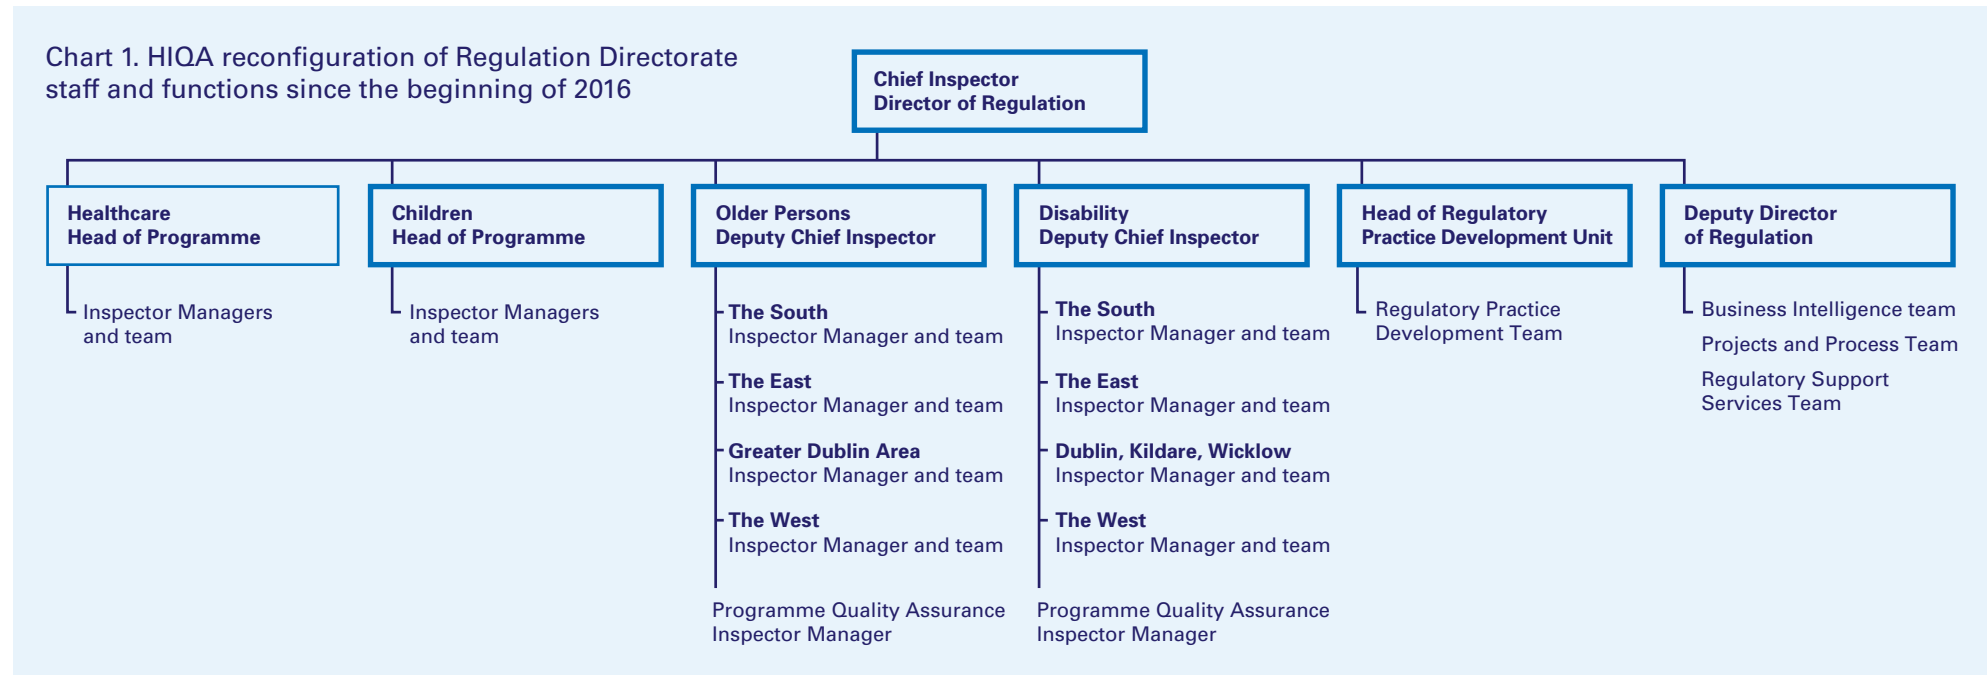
Chart 1. HIQA reconfiguration of Regulation Directorate staff and functions since the beginning of 2016

Chief Inspector
Director of Regulation

Healthcare
Head of Programme

Inspector Managers and team

Children
Head of Programme

Inspector Managers and team

Older Persons
Deputy Chief Inspector

The South
Inspector Manager and team

The East
Inspector Manager and team

Greater Dublin Area
Inspector Manager and team

The West
Inspector Manager and team

Programme Quality Assurance Inspector Manager

Disability
Deputy Chief Inspector

The South
Inspector Manager and team

The East
Inspector Manager and team

Dublin, Kildare, Wicklow
Inspector Manager and team

The West
Inspector Manager and team

Programme Quality Assurance Inspector Manager

Head of Regulatory Practice Development Unit

Regulatory Practice Development Team

Deputy Director of Regulation

Business Intelligence team

Projects and Process Team

Regulatory Support Services Team